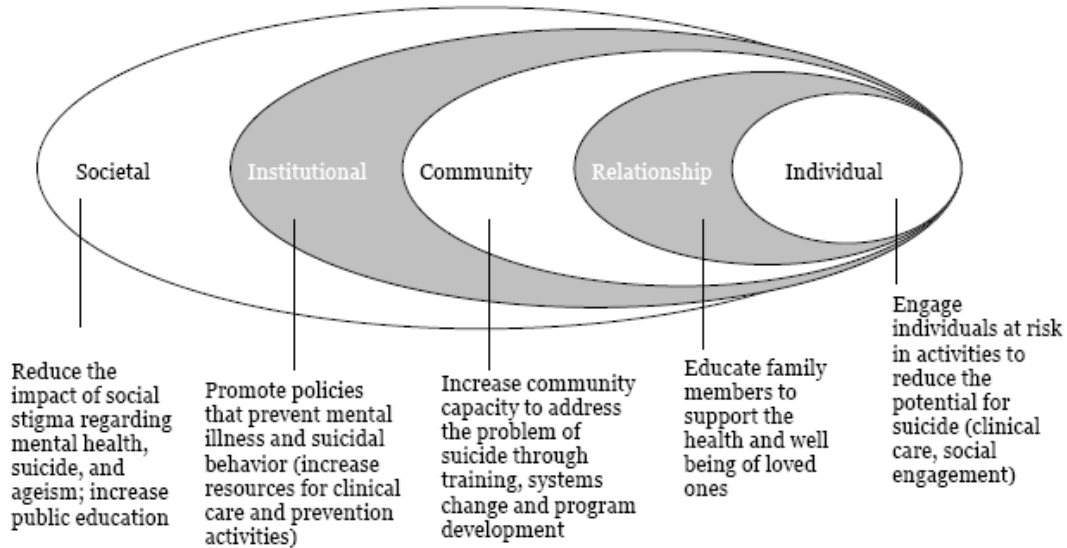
Societal

Institutional

Community

Relationship

Individual

Reduce the impact of social stigma regarding mental health, suicide, and ageism; increase public education

Promote policies that prevent mental illness and suicidal behavior (increase resources for clinical care and prevention activities)

Increase community capacity to address the problem of suicide through training, systems change and program development

Educate family members to support the health and well being of loved ones

Engage individuals at risk in activities to reduce the potential for suicide (clinical care, social engagement)